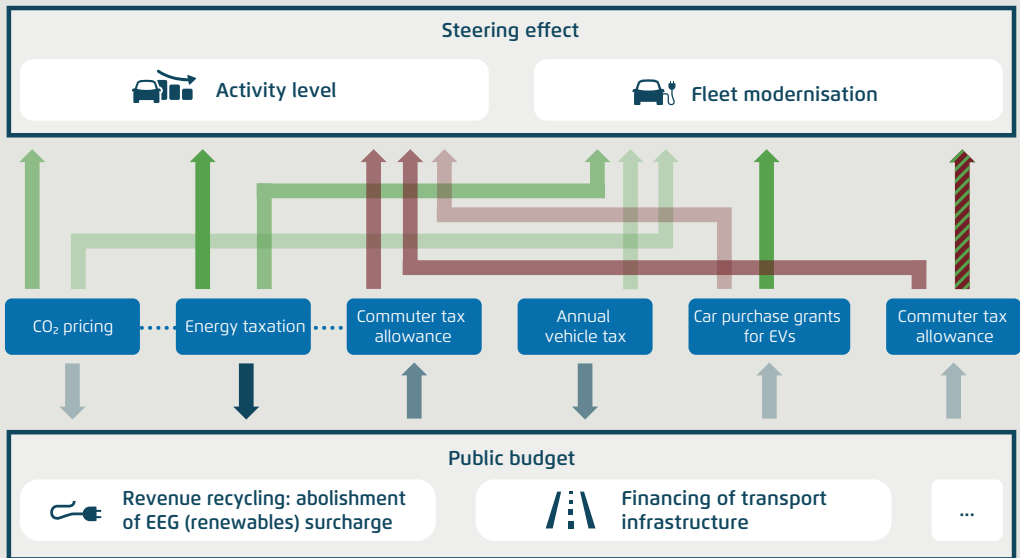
Steering effect

Activity level

Fleet modernisation

$CO_2$ pricing

Energy taxation

Commuter tax allowance

Annual vehicle tax

Car purchase grants for EVs

Commuter tax allowance

Public budget

Revenue recycling: abolishment of EEG (renewables) surcharge

Financing of transport infrastructure

...